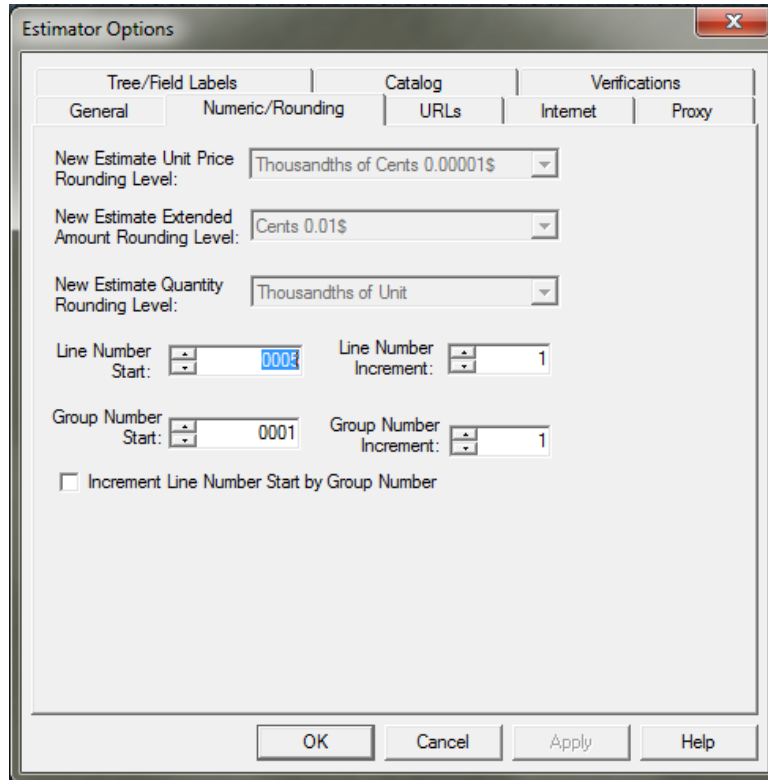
Estimator Options

Tree/Field Labels | Catalog | Verifications
General | Numeric/Rounding | URLs | Internet | Proxy

New Estimate Unit Price Rounding Level: Thousandths of Cents 0.00001$

New Estimate Extended Amount Rounding Level: Cents 0.01$

New Estimate Quantity Rounding Level: Thousandths of Unit

Line Number Start: 0005

Line Number Increment: 1

Group Number Start: 0001

Group Number Increment: 1

Increment Line Number Start by Group Number

OK | Cancel | Apply | Help